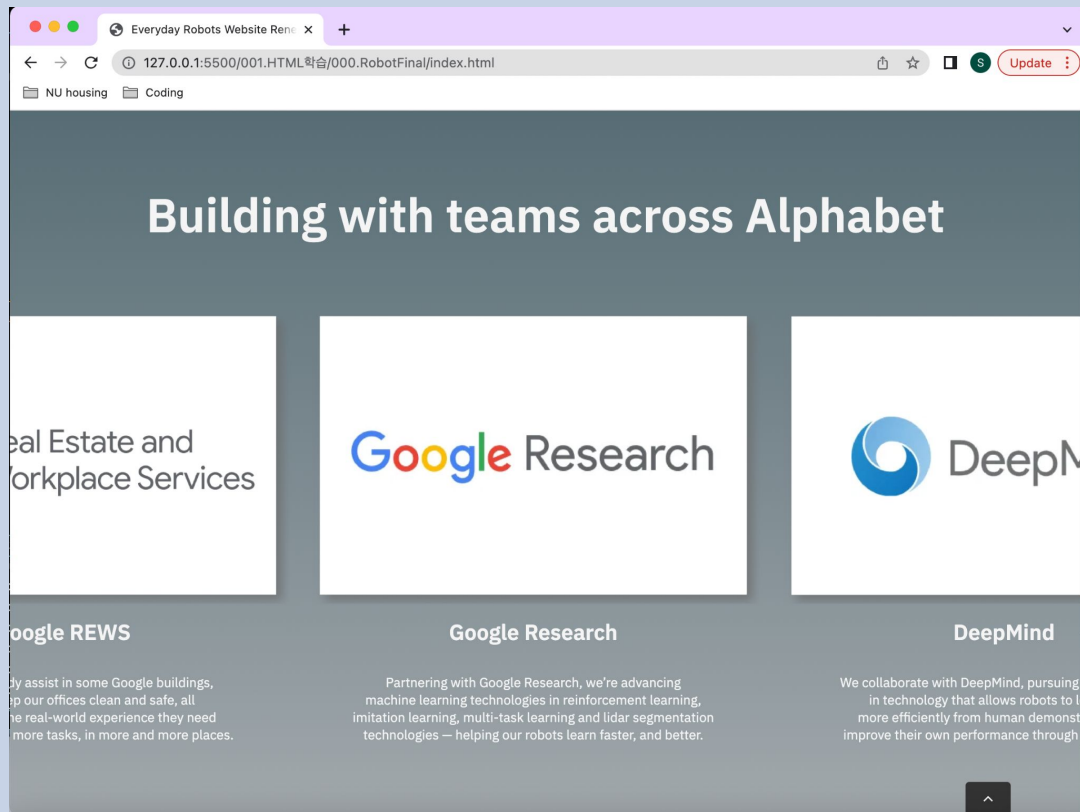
Everyday Robots Website Rene ×

+

127.0.0.1:5500/001.HTML학습/000.RobotFinal/index.html

S

Update

NU housing

Coding

Building with teams across Alphabet

eal Estate and
orkplace Services

Google Research

DeepM

oogle REWS

dy assist in some Google buildings, ep our offices clean and safe, all he real-world experience they need more tasks, in more and more places.

Google Research

Partnering with Google Research, we're advancing machine learning technologies in reinforcement learning, imitation learning, multi-task learning and lidar segmentation technologies — helping our robots learn faster, and better.

DeepMind

We collaborate with DeepMind, pursuing in technology that allows robots to l more efficiently from human demonst improve their own performance through